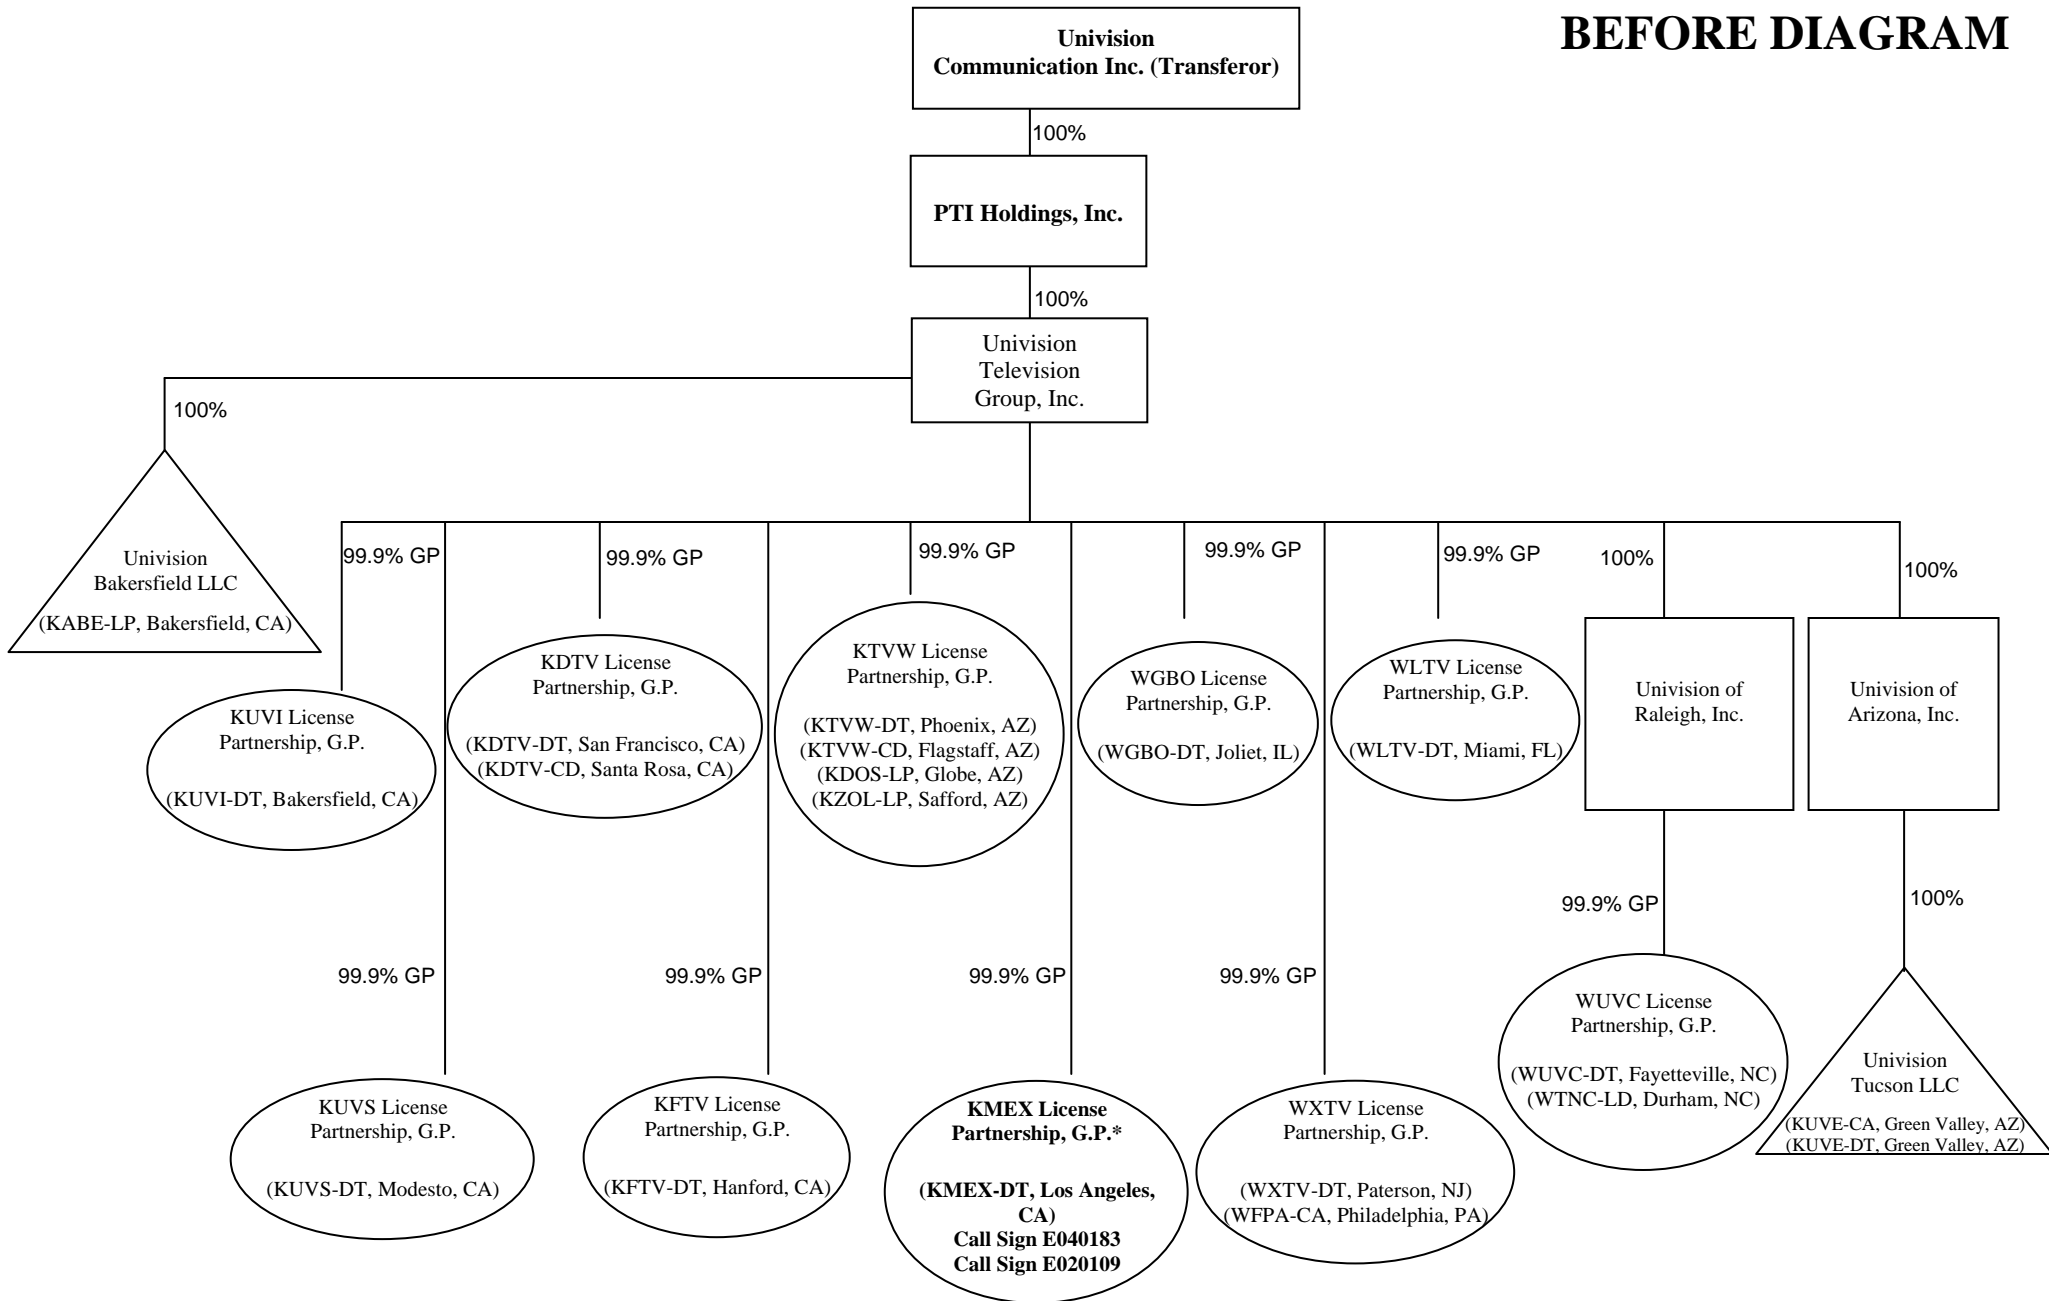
BEFORE DIAGRAM

Univision Communication Inc. (Transferor)

100%

PTI Holdings, Inc.

100%

Univision Television Group, Inc.

100%

Univision Bakersfield LLC

(KABE-LP, Bakersfield, CA)

99.9% GP

99.9% GP

99.9% GP

99.9% GP

99.9% GP

100%

100%

KUVI License Partnership, G.P.

(KUVI-DT, Bakersfield, CA)

KDTV License Partnership, G.P.

(KDTV-DT, San Francisco, CA)
(KDTV-CD, Santa Rosa, CA)

KTVW License Partnership, G.P.

(KTVW-DT, Phoenix, AZ)
(KTVW-CD, Flagstaff, AZ)
(KDOS-LP, Globe, AZ)
(KZOL-LP, Safford, AZ)

WGBO License Partnership, G.P.

(WGBO-DT, Joliet, IL)

WLTV License Partnership, G.P.

(WLTV-DT, Miami, FL)

Univision of Raleigh, Inc.

Univision of Arizona, Inc.

99.9% GP

100%

99.9% GP

99.9% GP

99.9% GP

99.9% GP

WUVC License Partnership, G.P.

(WUVC-DT, Fayetteville, NC)
(WTNC-LD, Durham, NC)

Univision Tucson LLC

(KUVE-CA, Green Valley, AZ)
(KUVE-DT, Green Valley, AZ)

KUVS License Partnership, G.P.

(KUVS-DT, Modesto, CA)

KFTV License Partnership, G.P.

(KFTV-DT, Hanford, CA)

KMEX License Partnership, G.P.*

(KMEX-DT, Los Angeles, CA)
Call Sign E040183
Call Sign E020109

WXTV License Partnership, G.P.

(WXTV-DT, Paterson, NJ)
(WFPA-CA, Philadelphia, PA)